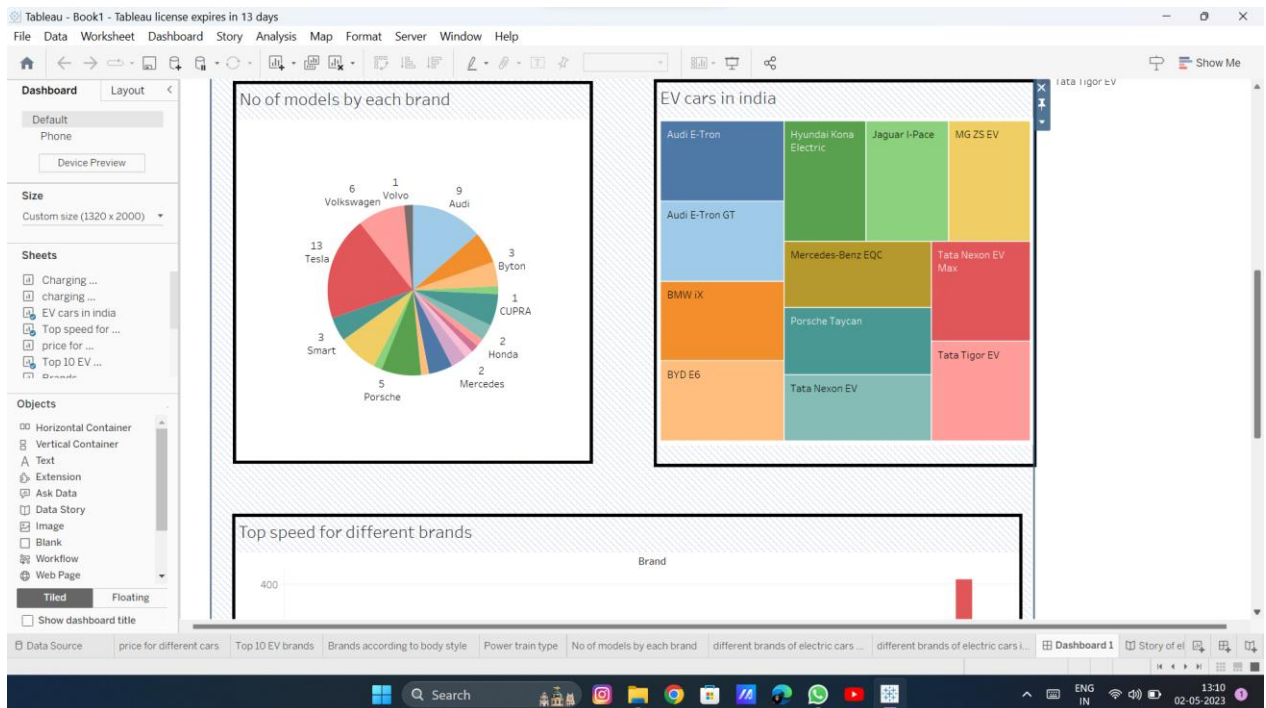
Tableau - Book1 - Tableau license expires in 13 days
File Data Worksheet Dashboard Story Analysis Map Format Server Window Help
Show Me
Dashboard Layout
Default
Phone
Device Preview
Size
Custom size (1320 x 2000)
Sheets
Charging ...
charging ...
EV cars in india
Top speed for ...
price for ...
Top 10 EV ...
Objects
Horizontal Container
Vertical Container
Text
Extension
Ask Data
Data Story
Image
Blank
Workflow
Web Page
Tiled
Floating
Show dashboard title

No of models by each brand
1 Volvo
9 Audi
6 Volkswagen
3 Byton
13 Tesla
1 CUPRA
2 Honda
3 Smart
2 Mercedes
5 Porsche

EV cars in india
Audi E-Tron
Hyundai Kona Electric
Jaguar I-Pace
MG ZS EV
Audi E-Tron GT
Mercedes-Benz EQC
Tata Nexon EV Max
BMW iX
Porsche Taycan
Tata Tigor EV
BYD E6
Tata Nexon EV

Tata Tigor EV

Top speed for different brands
Brand
400

Data Source | price for different cars | Top 10 EV brands | Brands according to body style | Power train type | No of models by each brand | different brands of electric cars ... | different brands of electric cars i... | Dashboard 1 | Story of el

Search
ENG IN
13:10
02-05-2023